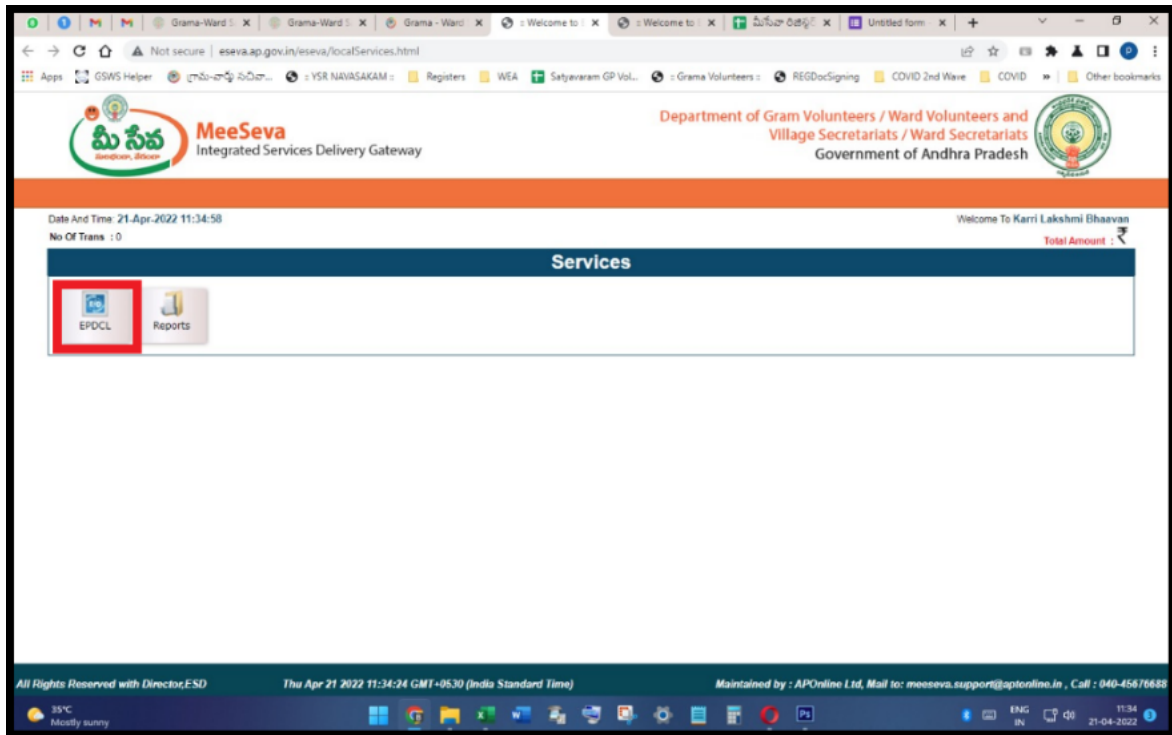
Grama-Ward S | Grama-Ward S | Grama - Ward | :: Welcome to | :: Welcome to | మీసేవ రిజిస్ట్ | Untitled form

Not secure | eseva.ap.gov.in/eseva/localServices.html

Apps | GSWS Helper | గ్రామ-వార్డు సచివా... | :: YSR NAVASAKAM :: | Registers | WEA | Satyavaram GP Vol... | :: Grama Volunteers :: | REGDocSigning | COVID 2nd Wave | COVID | » | Other bookmarks

మీ సేవ

MeeSeva
Integrated Services Delivery Gateway

Department of Gram Volunteers / Ward Volunteers and Village Secretariats / Ward Secretariats
Government of Andhra Pradesh

Date And Time: 21-Apr-2022 11:34:58
No Of Trans : 0

Welcome To Karri Lakshmi Bhaavan
Total Amount : ₹

Services

EPDCL
Reports

All Rights Reserved with Director,ESD
Thu Apr 21 2022 11:34:24 GMT+0530 (India Standard Time)
Maintained by : APOnline Ltd, Mail to: meeseva.support@aptonline.in , Call : 040-45676688

35°C
Mostly sunny

ENG IN
11:34
21-04-2022